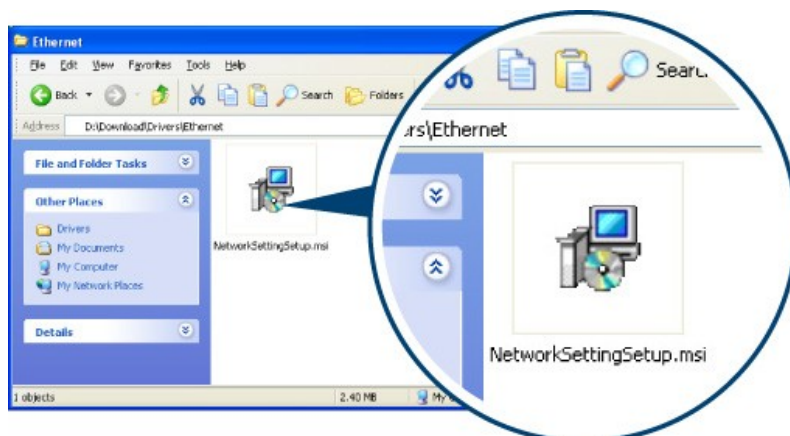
Ethernet

File Edit View Favorites Tools Help

Back Search Folders

Address D:\Download\Drivers\Ethernet

File and Folder Tasks

Other Places

Drivers
My Documents
My Computer
My Network Places

Details

NetworkSettingSetup.msi

1 objects 2.40 MB My

Searc

rs\Ethernet

NetworkSettingSetup.msi